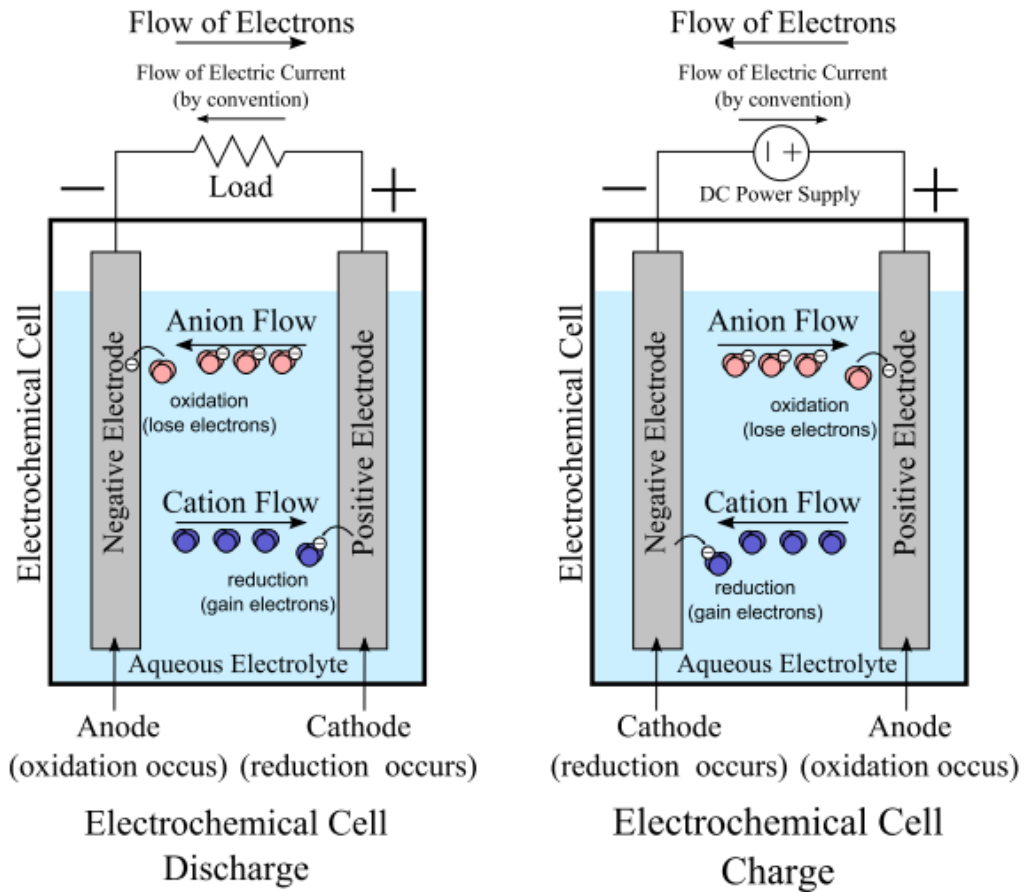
Flow of Electrons

Flow of Electric Current
(by convention)

Load

−

+

Electrochemical Cell

Negative Electrode

Anion Flow

oxidation
(lose electrons)

Cation Flow

reduction
(gain electrons)

Positive Electrode

Aqueous Electrolyte

Anode
(oxidation occus)

Cathode
(reduction occurs)

Electrochemical Cell
Discharge

Flow of Electrons

Flow of Electric Current
(by convention)

| +

DC Power Supply

−

+

Electrochemical Cell

Negative Electrode

Anion Flow

oxidation
(lose electrons)

Cation Flow

reduction
(gain electrons)

Positive Electrode

Aqueous Electrolyte

Cathode
(reduction occurs)

Anode
(oxidation occus)

Electrochemical Cell
Charge